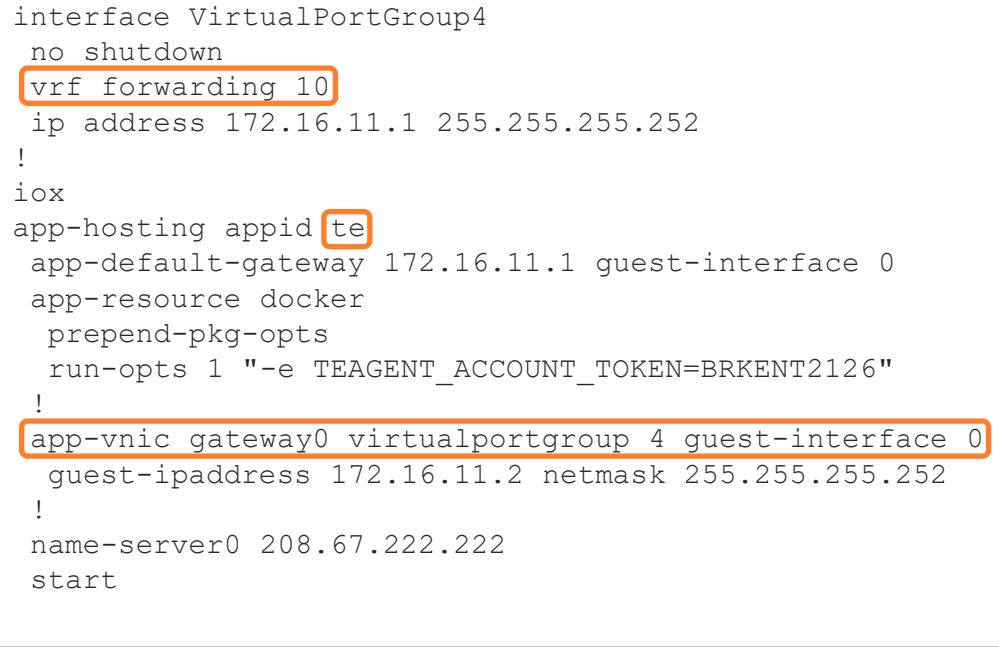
interface VirtualPortGroup4
 no shutdown
 vrf forwarding 10
 ip address 172.16.11.1 255.255.255.252
!
iox
app-hosting appid te
 app-default-gateway 172.16.11.1 guest-interface 0
 app-resource docker
  prepend-pkg-opts
  run-opts 1 "-e TEAGENT_ACCOUNT_TOKEN=BRKENT2126"
 !
 app-vnic gateway0 virtualportgroup 4 guest-interface 0
  guest-ipaddress 172.16.11.2 netmask 255.255.255.252
 !
 name-server0 208.67.222.222
 start